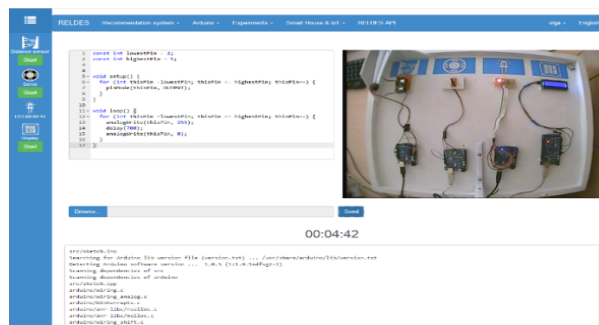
RELDES Recommendation system ▾ Arduino ▾ Experiments ▾ Smart House & IoT ▾ 001318.5 API olga ▾ English

Distance sensor
Start
Start
LCD 16X02 I2C
Display
Start

1 const int lowestPin = 2;
2 const int highestPin = 5;
3
4
5 void setup() {
6 for (int thisPin = lowestPin; thisPin <= highestPin; thisPin++) {
7 pinMode(thisPin, OUTPUT);
8 }
9 }
10
11 void loop() {
12 for (int thisPin = lowestPin; thisPin <= highestPin; thisPin++) {
13 analogWrite(thisPin, 255);
14 delay(700);
15 analogWrite(thisPin, 0);
16 }
17 }

Browse... Send

00:04:42

src/sketch.ino
Searching for Arduino lib version file (version.txt) ... /usr/share/arduino/lib/version.txt
Detecting Arduino software version ... 1.0.5 (1:1.0.5+dfsg2-2)
Scanning dependencies of src
Scanning dependencies of arduino
src/sketch.cpp
arduino/wiring.c
arduino/wiring_analog.c
arduino/WInterrupts.c
arduino/avr-libc/realloc.c
arduino/avr-libc/malloc.c
arduino/wiring_shift.c